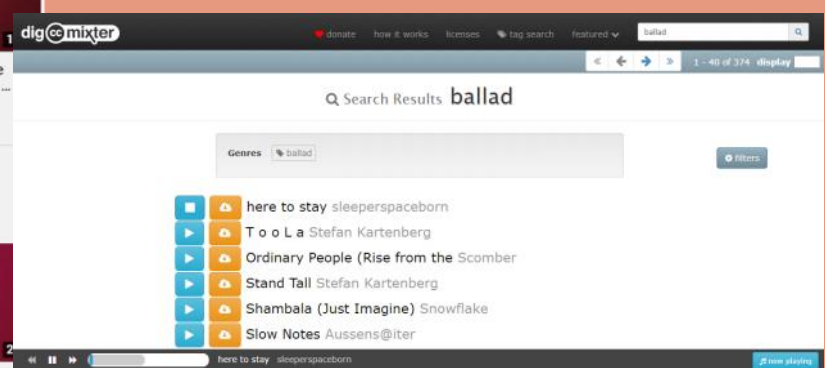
dig cc mixter

donate how it works licenses tag search featured

ballad

1 - 40 of 374 display

Search Results ballad

Genres ballad

filters

here to stay sleeperspaceborn

T o o L a Stefan Kartenberg

Ordinary People (Rise from the Scomber

Stand Tall Stefan Kartenberg

Shambala (Just Imagine) Snowflake

Slow Notes Aussens@iter

here to stay sleeperspaceborn

now playing